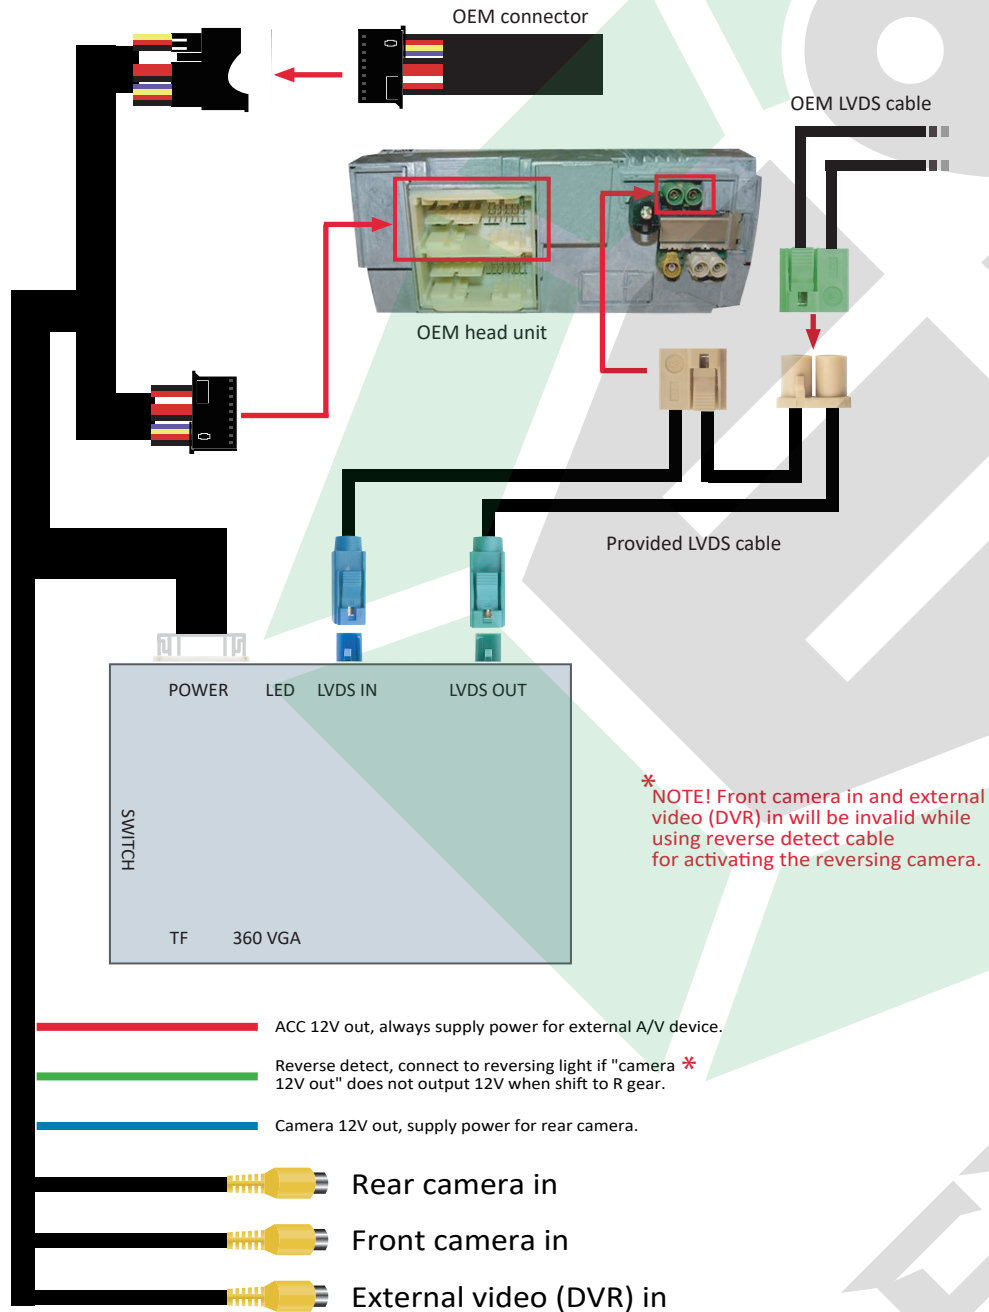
OEM connector

OEM LVDS cable

OEM head unit

Provided LVDS cable

POWER LED LVDS IN LVDS OUT

SWITCH

TF 360 VGA

*NOTE! Front camera in and external video (DVR) in will be invalid while using reverse detect cable for activating the reversing camera.

ACC 12V out, always supply power for external A/V device.

Reverse detect, connect to reversing light if "camera 12V out" does not output 12V when shift to R gear. *

Camera 12V out, supply power for rear camera.

Rear camera in

Front camera in

External video (DVR) in